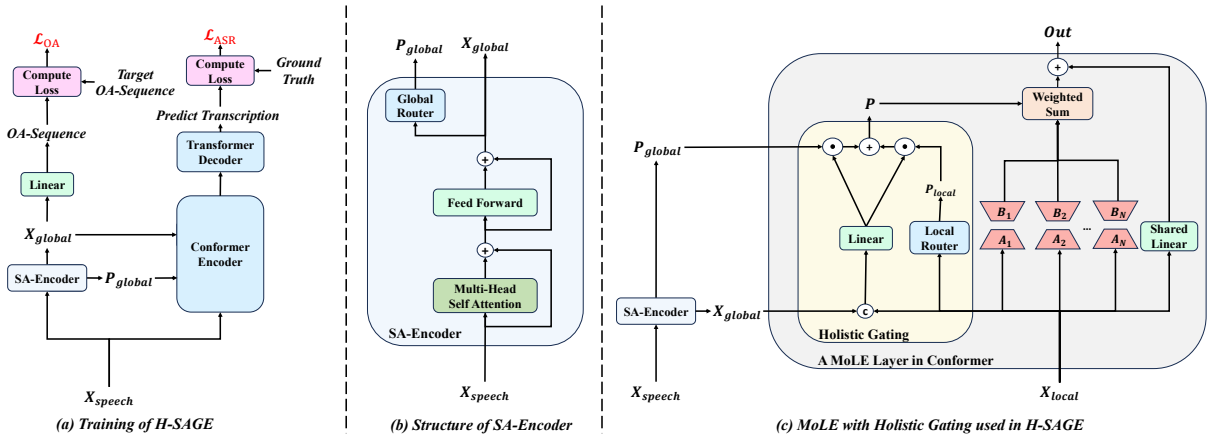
$\mathcal{L}_{OA}$
Compute Loss
Target OA-Sequence
OA-Sequence
Linear
$X_{global}$
SA-Encoder
$P_{global}$
$\mathcal{L}_{ASR}$
Compute Loss
Ground Truth
Predict Transcription
Transformer Decoder
Conformer Encoder
$X_{speech}$
(a) Training of H-SAGE

$P_{global}$
$X_{global}$
Global Router
+
Feed Forward
+
Multi-Head Self Attention
SA-Encoder
$X_{speech}$
(b) Structure of SA-Encoder

Out
+
P
Weighted Sum
$P_{global}$
⊙
+
⊙
$P_{local}$
Linear
Local Router
$B_1$
$B_2$
...
$B_N$
$A_1$
$A_2$
$A_N$
Shared Linear
SA-Encoder
$X_{global}$
c
Holistic Gating
A MoLE Layer in Conformer
$X_{speech}$
$X_{local}$
(c) MoLE with Holistic Gating used in H-SAGE